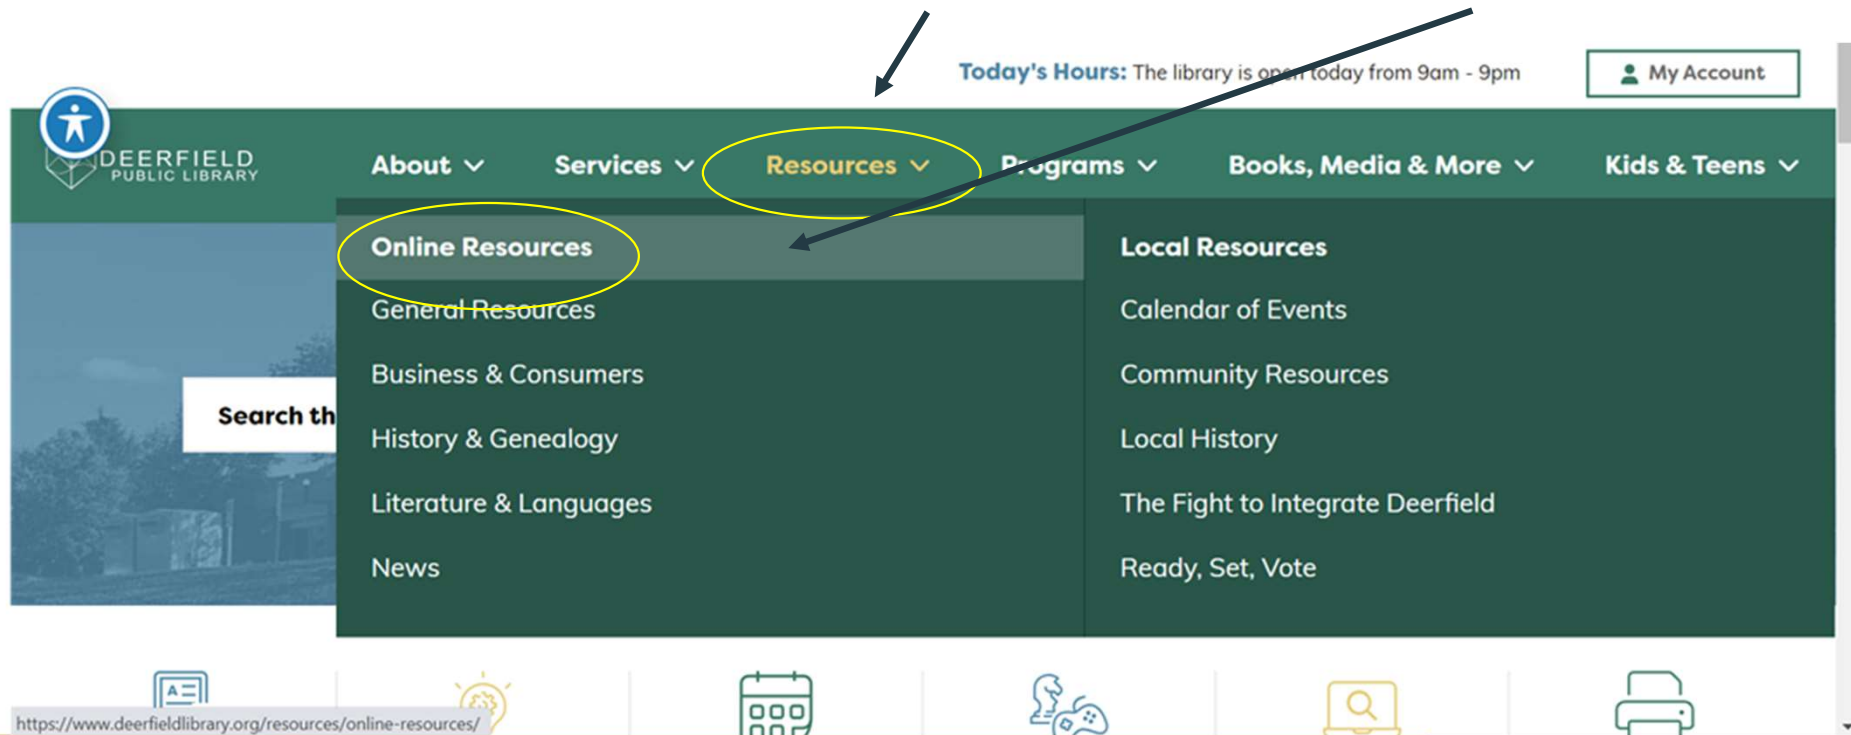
Today's Hours: The library is open today from 9am - 9pm

My Account

DEERFIELD PUBLIC LIBRARY

About Services Resources Programs Books, Media & More Kids & Teens

Online Resources

General Resources

Business & Consumers

History & Genealogy

Literature & Languages

News

Local Resources

Calendar of Events

Community Resources

Local History

The Fight to Integrate Deerfield

Ready, Set, Vote

Search th

https://www.deerfieldlibrary.org/resources/online-resources/